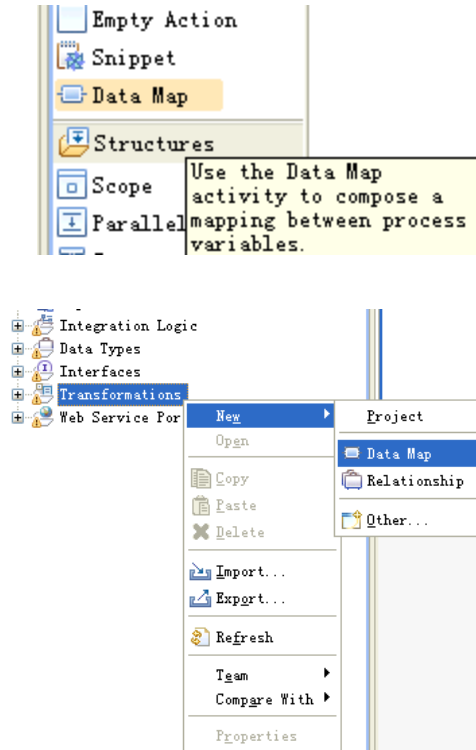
Empty Action
Snippet
Data Map
Structures
Scope
Parallel
Use the Data Map activity to compose a mapping between process variables.

Integration Logic
Data Types
Interfaces
Transformations
Web Service Por
New
Open
Copy
Paste
Delete
Import...
Export...
Refresh
Team
Compare With
Properties
Project
Data Map
Relationship
Other...